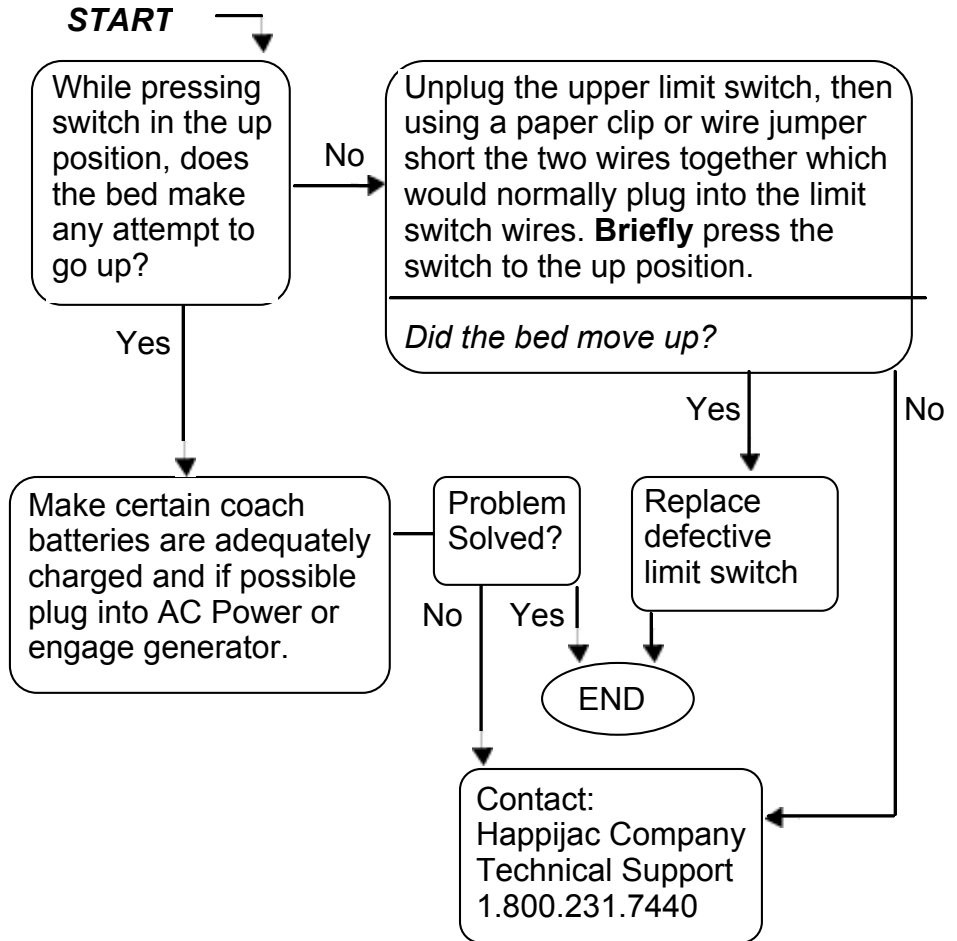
START

While pressing switch in the up position, does the bed make any attempt to go up?

No

Unplug the upper limit switch, then using a paper clip or wire jumper short the two wires together which would normally plug into the limit switch wires. **Briefly** press the switch to the up position.

*Did the bed move up?*

Yes

Yes

No

Make certain coach batteries are adequately charged and if possible plug into AC Power or engage generator.

Problem Solved?

Replace defective limit switch

No

Yes

END

Contact:
Happijac Company
Technical Support
1.800.231.7440